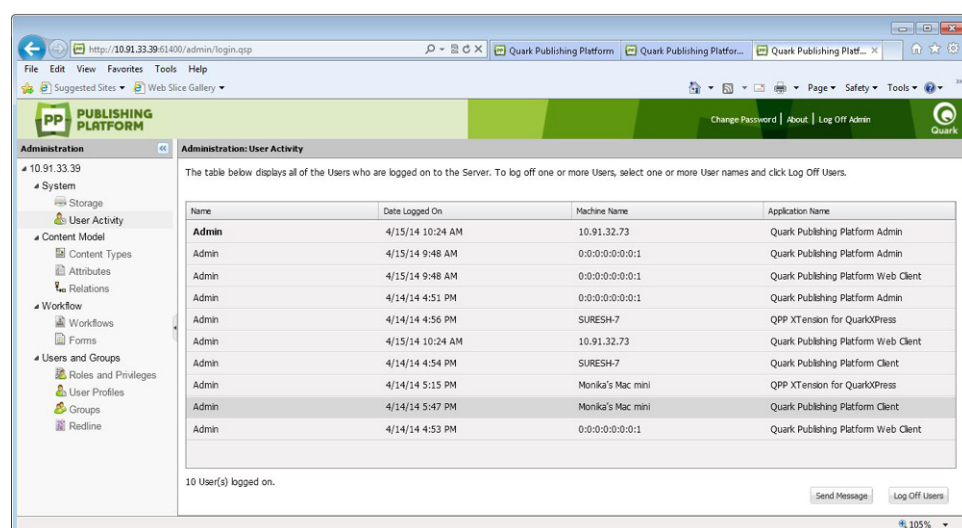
http://10.91.33.39:61400/admin/login.qsp

Quark Publishing Platform | Quark Publishing Platfor... | Quark Publishing Platf... ×

File Edit View Favorites Tools Help

Suggested Sites ▾ Web Slice Gallery ▾

Page ▾ Safety ▾ Tools ▾

PP PUBLISHING PLATFORM

Change Password | About | Log Off Admin

Quark

Administration

10.91.33.39
System
Storage
User Activity
Content Model
Content Types
Attributes
Relations
Workflow
Workflows
Forms
Users and Groups
Roles and Privileges
User Profiles
Groups
Redline

Administration: User Activity

The table below displays all of the Users who are logged on to the Server. To log off one or more Users, select one or more User names and click Log Off Users.

| Name | Date Logged On | Machine Name | Application Name |
|---|---|---|---|
| Admin | 4/15/14 10:24 AM | 10.91.32.73 | Quark Publishing Platform Admin |
| Admin | 4/15/14 9:48 AM | 0:0:0:0:0:0:0:1 | Quark Publishing Platform Admin |
| Admin | 4/15/14 9:48 AM | 0:0:0:0:0:0:0:1 | Quark Publishing Platform Web Client |
| Admin | 4/14/14 4:51 PM | 0:0:0:0:0:0:0:1 | Quark Publishing Platform Admin |
| Admin | 4/14/14 4:56 PM | SURESH-7 | QPP XTension for QuarkXPress |
| Admin | 4/15/14 10:24 AM | 10.91.32.73 | Quark Publishing Platform Web Client |
| Admin | 4/14/14 4:54 PM | SURESH-7 | Quark Publishing Platform Client |
| Admin | 4/14/14 5:15 PM | Monika's Mac mini | QPP XTension for QuarkXPress |
| Admin | 4/14/14 5:47 PM | Monika's Mac mini | Quark Publishing Platform Client |
| Admin | 4/14/14 4:53 PM | 0:0:0:0:0:0:0:1 | Quark Publishing Platform Web Client |

10 User(s) logged on.

Send Message | Log Off Users

105%